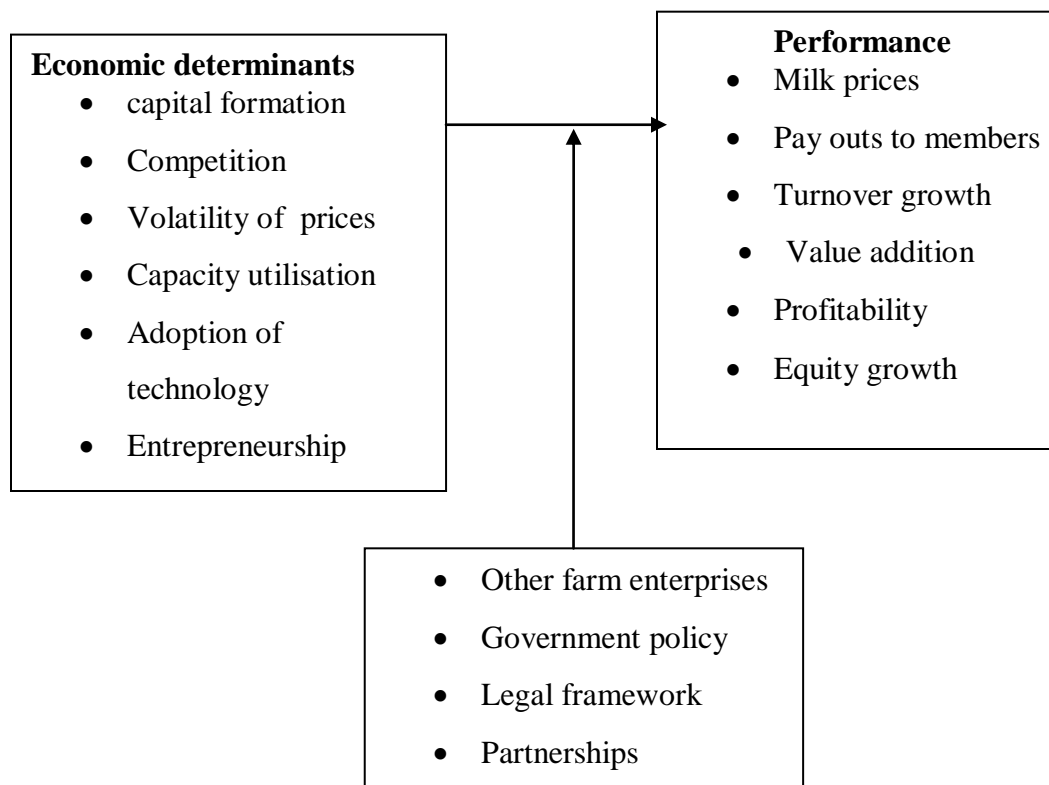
**Economic determinants**
- capital formation
- Competition
- Volatility of prices
- Capacity utilisation
- Adoption of technology
- Entrepreneurship

**Performance**
- Milk prices
- Pay outs to members
- Turnover growth
- Value addition
- Profitability
- Equity growth

- Other farm enterprises
- Government policy
- Legal framework
- Partnerships